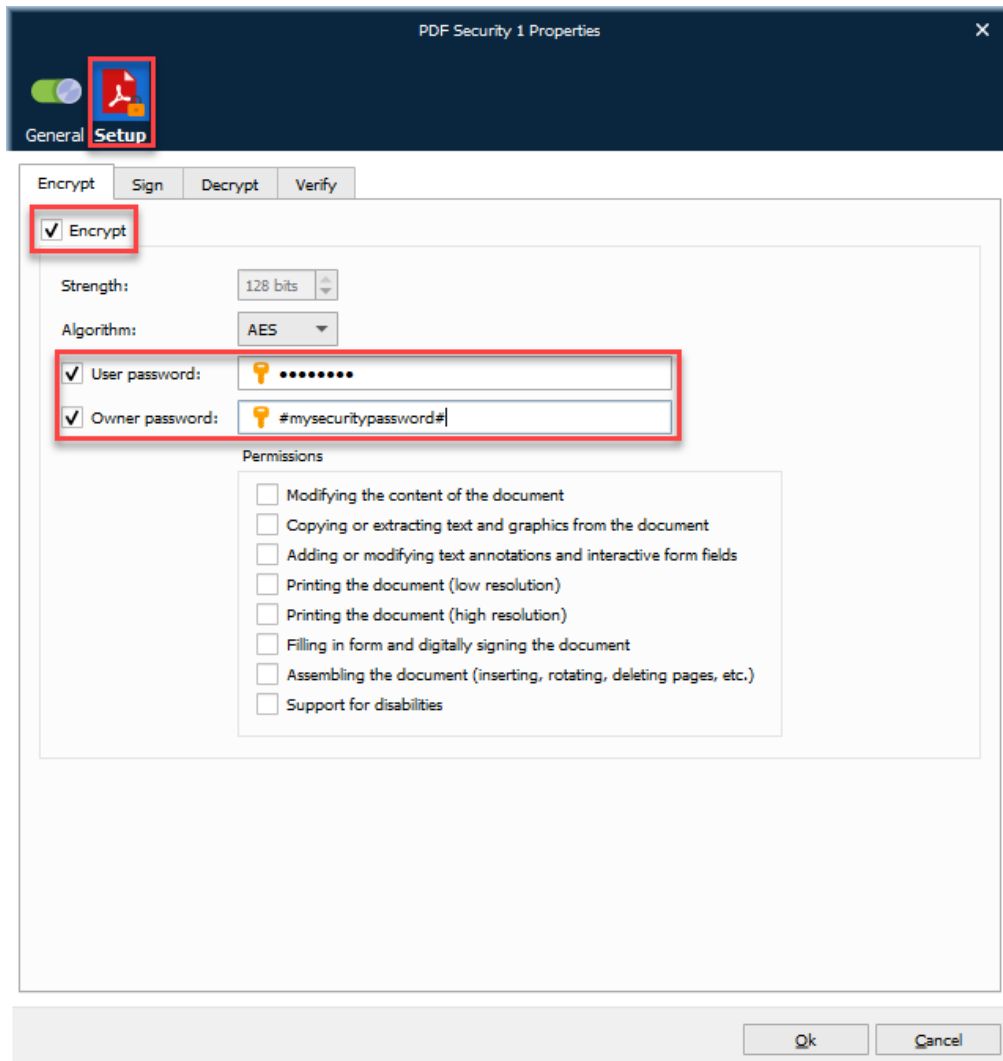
PDF Security 1 Properties

General Setup

Encrypt | Sign | Decrypt | Verify

Encrypt

Strength: 128 bits

Algorithm: AES

User password: ••••••••

Owner password: #mysecuritypassword#

Permissions

Modifying the content of the document

Copying or extracting text and graphics from the document

Adding or modifying text annotations and interactive form fields

Printing the document (low resolution)

Printing the document (high resolution)

Filling in form and digitally signing the document

Assembling the document (inserting, rotating, deleting pages, etc.)

Support for disabilities

Ok

Cancel